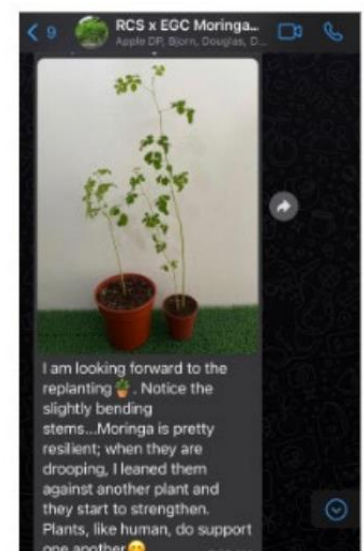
< 9 RCS x EGC Moringa...
Apple DP, Bjorn, Douglas, D...

I am looking forward to the replanting🌱. Notice the slightly bending stems...Moringa is pretty resilient; when they are drooping, I leaned them against another plant and they start to strengthen. Plants, like human, do support one another😊